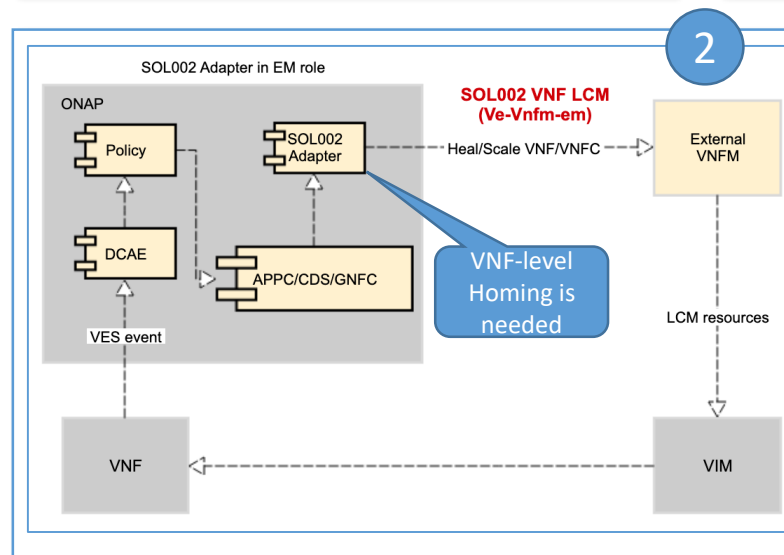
2

SOL002 Adapter in EM role

ONAP

Policy

SOL002 Adapter

DCAE

APPC/CDS/GNFC

VES event

SOL002 VNF LCM
(Ve-Vnfm-em)

Heal/Scale VNF/VNFC

External VNFM

VNF-level Homing is needed

LCM resources

VNF

VIM